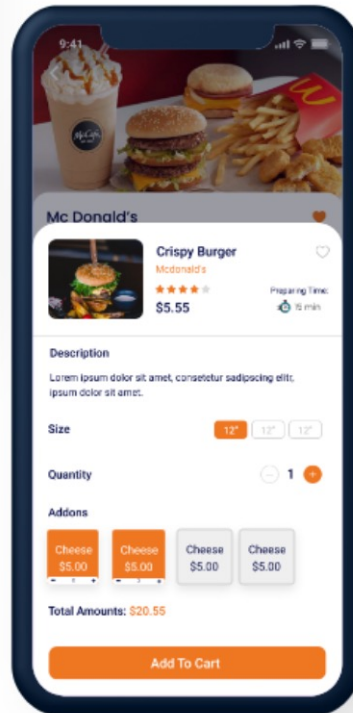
9:41

Mc Donald's

Crispy Burger
Mcdonald's
$5.55
Preparing Time:
15 min

Description
Lorem ipsum dolor sit amet, consetetur sadipscing elitr, ipsum dolor sit amet.

Size
12"
12"
12"

Quantity
–
1
+

Addons
Cheese
$5.00
Cheese
$5.00
Cheese
$5.00
Cheese
$5.00

Total Amounts: $20.55

Add To Cart